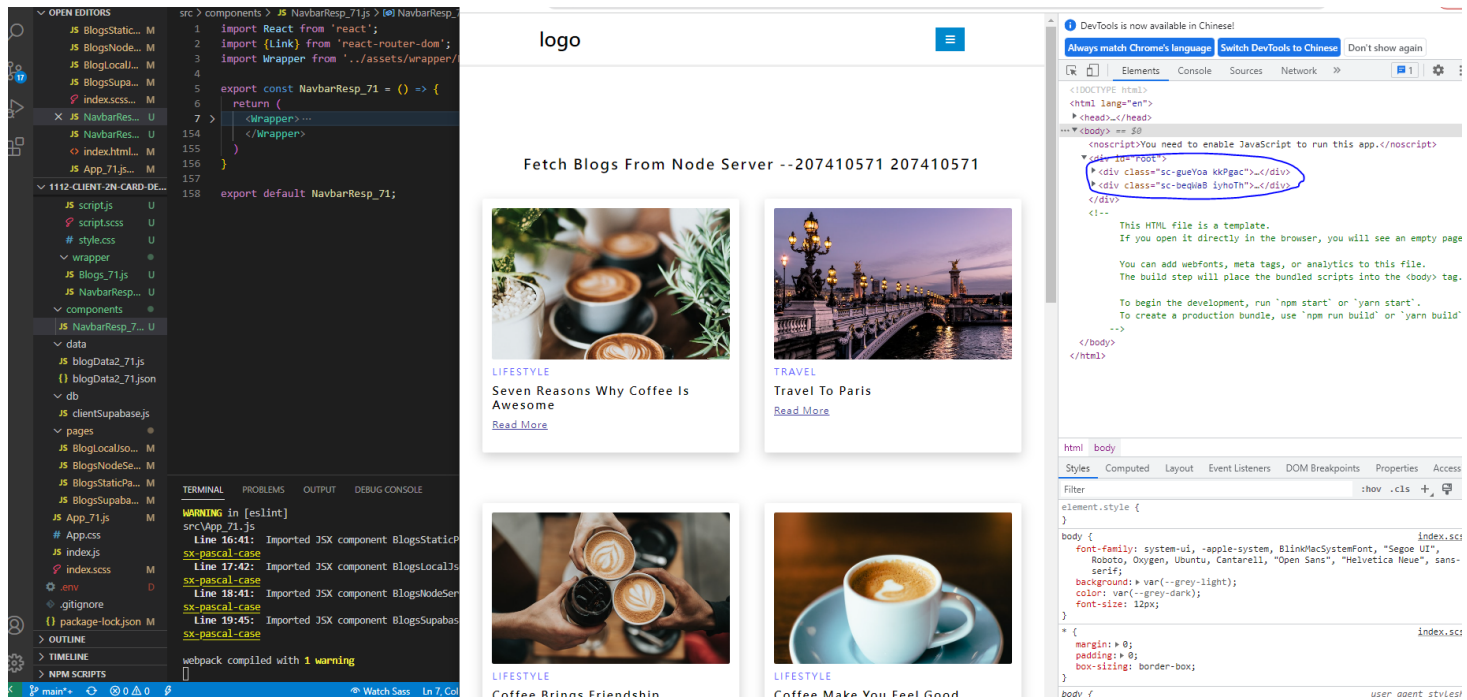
OPEN EDITORS
JS BlogsStatic... M
JS BlogsNode... M
JS BlogLocalJ... M
JS BlogsSupa... M
index.scss... M
× JS NavbarRes... U
JS NavbarRes... U
index.html... M
JS App_71.js... M
1112-CLIENT-2N-CARD-DE...
JS script.js U
script.scss U
# style.css U
wrapper
JS Blogs_71.js U
JS NavbarResp... U
components
JS NavbarResp_7... U
data
JS blogData2_71.js
{} blogData2_71.json
db
JS clientSupabase.js
pages
JS BlogLocalJso... M
JS BlogsNodeSe... M
JS BlogsStaticPa... M
JS BlogsSupaba... M
JS App_71.js M
# App.css
JS index.js
index.scss M
.env D
.gitignore
{} package-lock.json M
OUTLINE
TIMELINE
NPM SCRIPTS
main*+ ⊗0 ⚠0

src > components > JS NavbarResp_71.js > [@] NavbarResp_
1 import React from 'react';
2 import {Link} from 'react-router-dom';
3 import Wrapper from '../assets/wrapper/
4
5 export const NavbarResp_71 = () => {
6 return (
7 <Wrapper>···
154 </Wrapper>
155 )
156 }
157
158 export default NavbarResp_71;

TERMINAL PROBLEMS OUTPUT DEBUG CONSOLE
WARNING in [eslint]
src\App_71.js
Line 16:41: Imported JSX component BlogsStaticP
sx-pascal-case
Line 17:42: Imported JSX component BlogsLocalJs
sx-pascal-case
Line 18:41: Imported JSX component BlogsNodeSer
sx-pascal-case
Line 19:45: Imported JSX component BlogsSupabas
sx-pascal-case

webpack compiled with 1 warning

Watch Sass Ln 7, Col

logo
≡

Fetch Blogs From Node Server --207410571 207410571

LIFESTYLE
Seven Reasons Why Coffee Is Awesome
Read More

TRAVEL
Travel To Paris
Read More

LIFESTYLE
Coffee Brings Friendship

LIFESTYLE
Coffee Make You Feel Good

DevTools is now available in Chinese!
Always match Chrome's language Switch DevTools to Chinese Don't show again
Elements Console Sources Network » 1
<!DOCTYPE html>
<html lang="en">
▶<head>…</head>
···▼<body> == $0
<noscript>You need to enable JavaScript to run this app.</noscript>
▼<div id="root">
▶<div class="sc-gueYoa kkPgac">…</div>
▶<div class="sc-beqWaB iyhoTh">…</div>
</div>
<!--
This HTML file is a template.
If you open it directly in the browser, you will see an empty page
You can add webfonts, meta tags, or analytics to this file.
The build step will place the bundled scripts into the <body> tag.
To begin the development, run `npm start` or `yarn start`.
To create a production bundle, use `npm run build` or `yarn build`
-->
</body>
</html>
html body
Styles Computed Layout Event Listeners DOM Breakpoints Properties Access
Filter :hov .cls +
element.style {
}
body { index.scss
font-family: system-ui, -apple-system, BlinkMacSystemFont, "Segoe UI", Roboto, Oxygen, Ubuntu, Cantarell, "Open Sans", "Helvetica Neue", sans-serif;
background: ▶ var(--grey-light);
color: var(--grey-dark);
font-size: 12px;
}
* { index.scss
margin: ▶ 0;
padding: ▶ 0;
box-sizing: border-box;
}
body { user agent styles